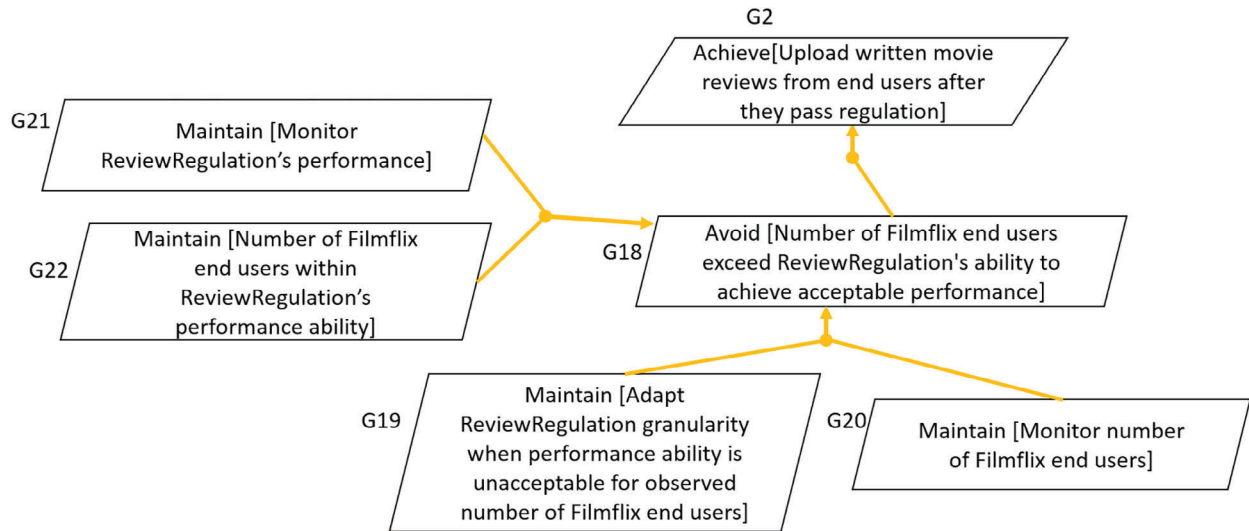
G2

Achieve[Upload written movie reviews from end users after they pass regulation]

G21

Maintain [Monitor ReviewRegulation’s performance]

G22

Maintain [Number of Filmflix end users within ReviewRegulation’s performance ability]

G18

Avoid [Number of Filmflix end users exceed ReviewRegulation's ability to achieve acceptable performance]

G19

Maintain [Adapt ReviewRegulation granularity when performance ability is unacceptable for observed number of Filmflix end users]

G20

Maintain [Monitor number of Filmflix end users]